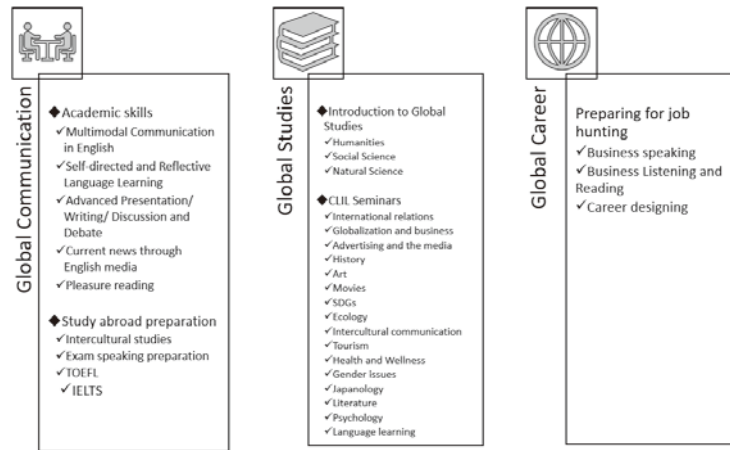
Global Communication

◆Academic skills
✓Multimodal Communication in English
✓Self-directed and Reflective Language Learning
✓Advanced Presentation/ Writing/ Discussion and Debate
✓Current news through English media
✓Pleasure reading

◆Study abroad preparation
✓Intercultural studies
✓Exam speaking preparation
✓TOEFL
✓IELTS

Global Studies

◆Introduction to Global Studies
✓Humanities
✓Social Science
✓Natural Science

◆CLIL Seminars
✓International relations
✓Globalization and business
✓Advertising and the media
✓History
✓Art
✓Movies
✓SDGs
✓Ecology
✓Intercultural communication
✓Tourism
✓Health and Wellness
✓Gender issues
✓Japanology
✓Literature
✓Psychology
✓Language learning

Global Career

Preparing for job hunting
✓Business speaking
✓Business Listening and Reading
✓Career designing